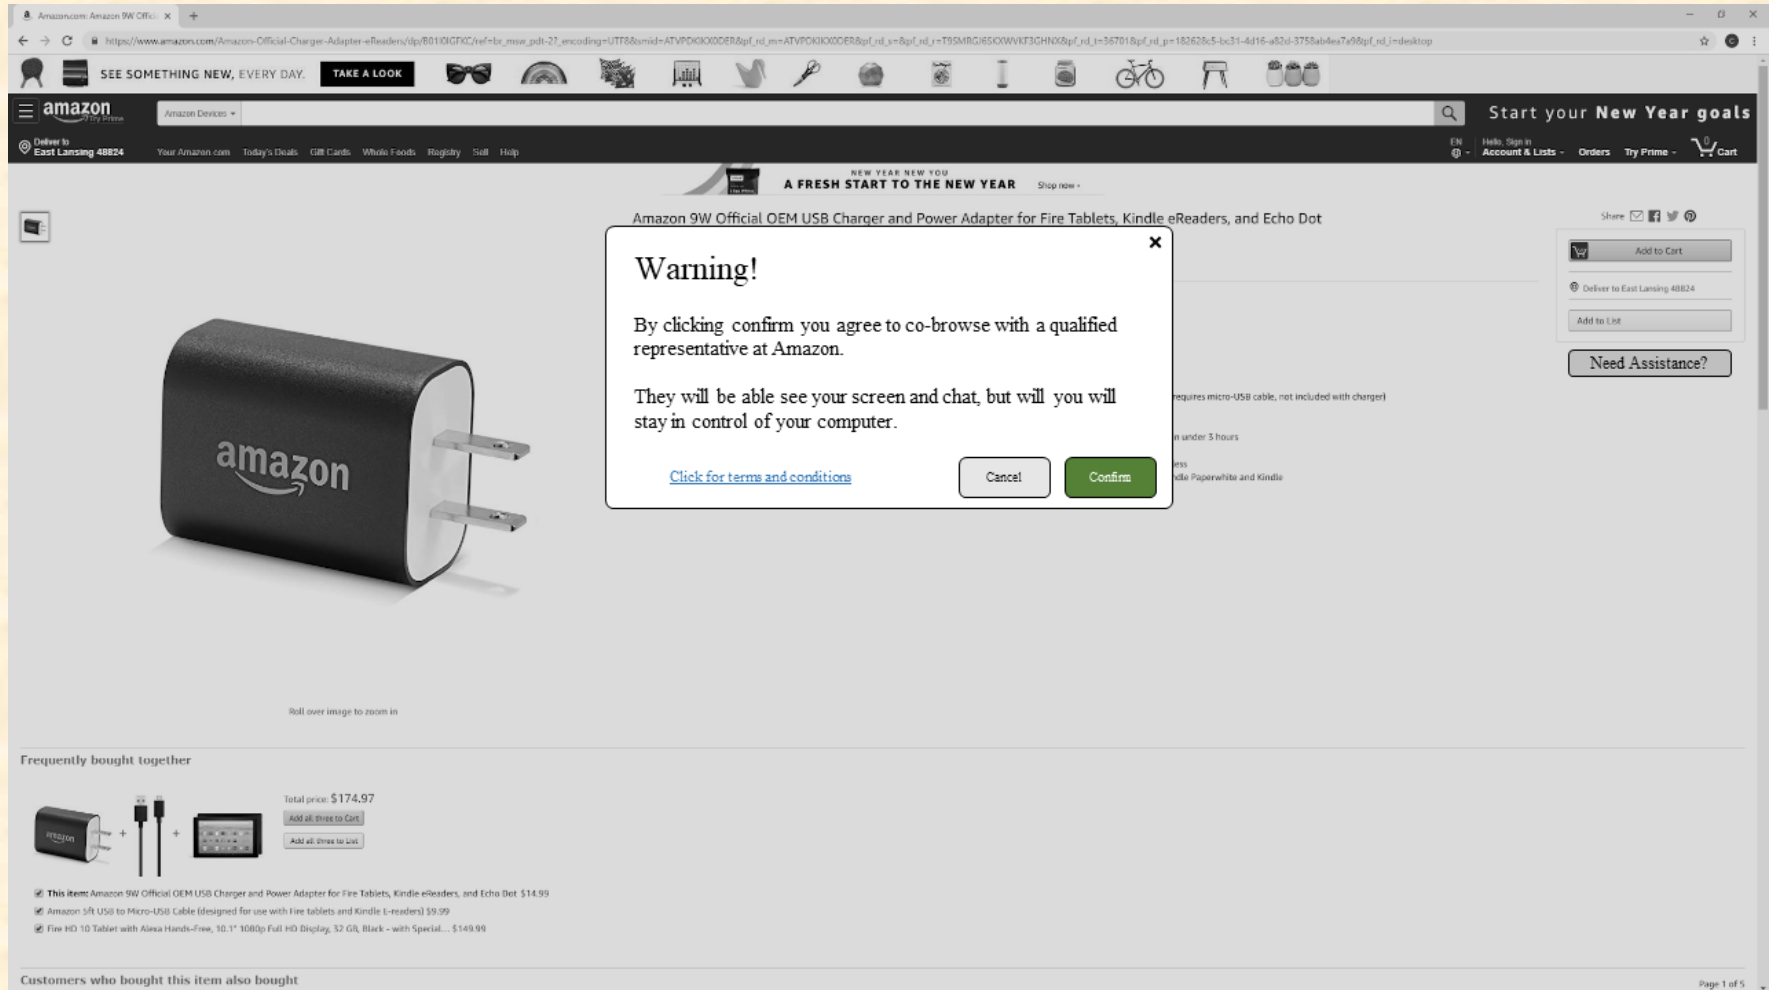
Amazon.com: Amazon 9W Offic ×

https://www.amazon.com/Amazon-Official-Charger-Adapter-eReaders/dp/B01I0IGFKC/ref=br_msw_pdt-2?_encoding=UTF8&smid=ATVPDKIKX0DER&pf_rd_m=ATVPDKIKX0DER&pf_rd_s=&pf_rd_r=T9SMRG I6SKXWVKF3GHNX&pf_rd_t=36701&pf_rd_p=182628c5-bc31-4d16-a82d-3758ab4ea7a9&pf_rd_i=desktop

SEE SOMETHING NEW, EVERY DAY. TAKE A LOOK

amazon Try Prime

Amazon Devices

Start your New Year goals

Deliver to East Lansing 48824

Your Amazon.com Today's Deals Gift Cards Whole Foods Registry Sell Help

EN

Hello, Sign in Account & Lists Orders Try Prime 0 Cart

NEW YEAR NEW YOU
A FRESH START TO THE NEW YEAR Shop now

Amazon 9W Official OEM USB Charger and Power Adapter for Fire Tablets, Kindle eReaders, and Echo Dot

Share

Add to Cart

Deliver to East Lansing 48824

Add to List

Need Assistance?

Warning!

By clicking confirm you agree to co-browse with a qualified representative at Amazon.

They will be able see your screen and chat, but will you will stay in control of your computer.

Click for terms and conditions

Cancel

Confirm

requires micro-USB cable, not included with charger)

n under 3 hours

ess
dle Paperwhite and Kindle

amazon

Roll over image to zoom in

Frequently bought together

Total price: $174.97

Add all three to Cart

Add all three to List

This item: Amazon 9W Official OEM USB Charger and Power Adapter for Fire Tablets, Kindle eReaders, and Echo Dot $14.99

Amazon 5ft USB to Micro-USB Cable (designed for use with Fire tablets and Kindle E-readers) $9.99

Fire HD 10 Tablet with Alexa Hands-Free, 10.1" 1080p Full HD Display, 32 GB, Black - with Special... $149.99

Customers who bought this item also bought

Page 1 of 5